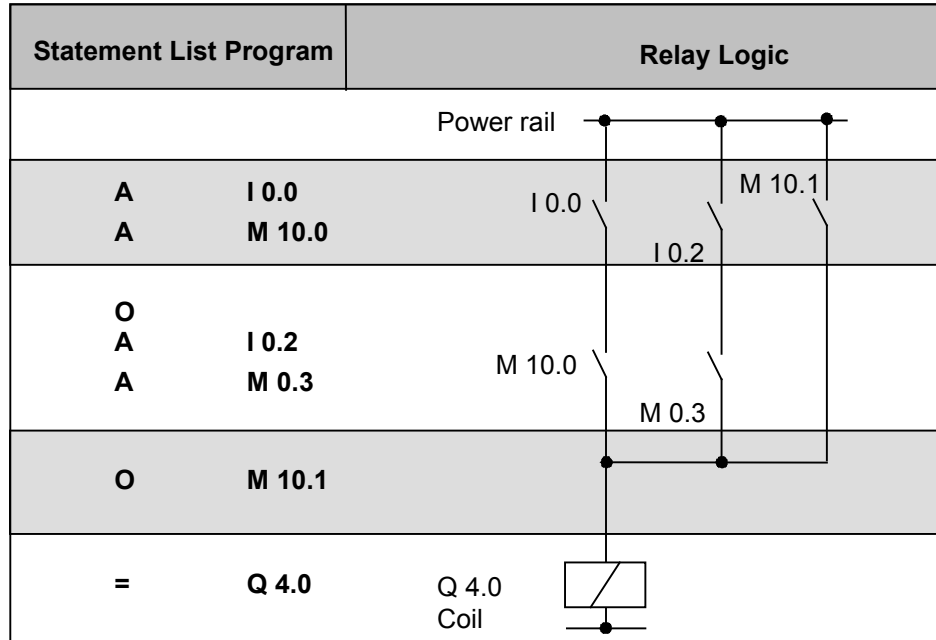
| Statement List Program | Relay Logic |
|---|---|
| | Power rail |
| A I 0.0<br>A M 10.0 | I 0.0<br>M 10.1<br>I 0.2 |
| O<br>A I 0.2<br>A M 0.3 | M 10.0<br>M 0.3 |
| O M 10.1 | |
| = Q 4.0 | Q 4.0<br>Coil |